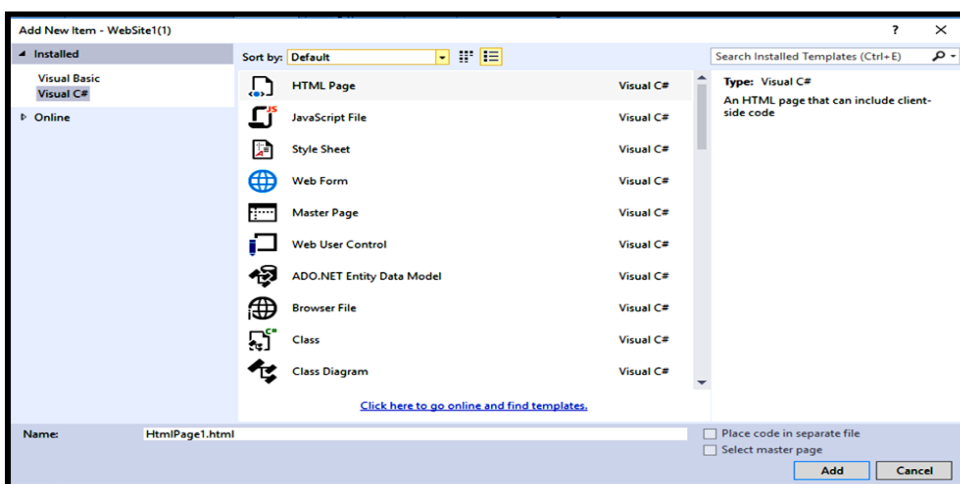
Add New Item - WebSite1(1)
?
✕

◢ Installed
Visual Basic
Visual C#
▷ Online

Sort by: Default

HTML Page Visual C#
JavaScript File Visual C#
Style Sheet Visual C#
Web Form Visual C#
Master Page Visual C#
Web User Control Visual C#
ADO.NET Entity Data Model Visual C#
Browser File Visual C#
Class Visual C#
Class Diagram Visual C#

Click here to go online and find templates.

Search Installed Templates (Ctrl+E)

Type: Visual C#
An HTML page that can include client-side code

Name: HtmlPage1.html

Place code in separate file
Select master page

Add
Cancel